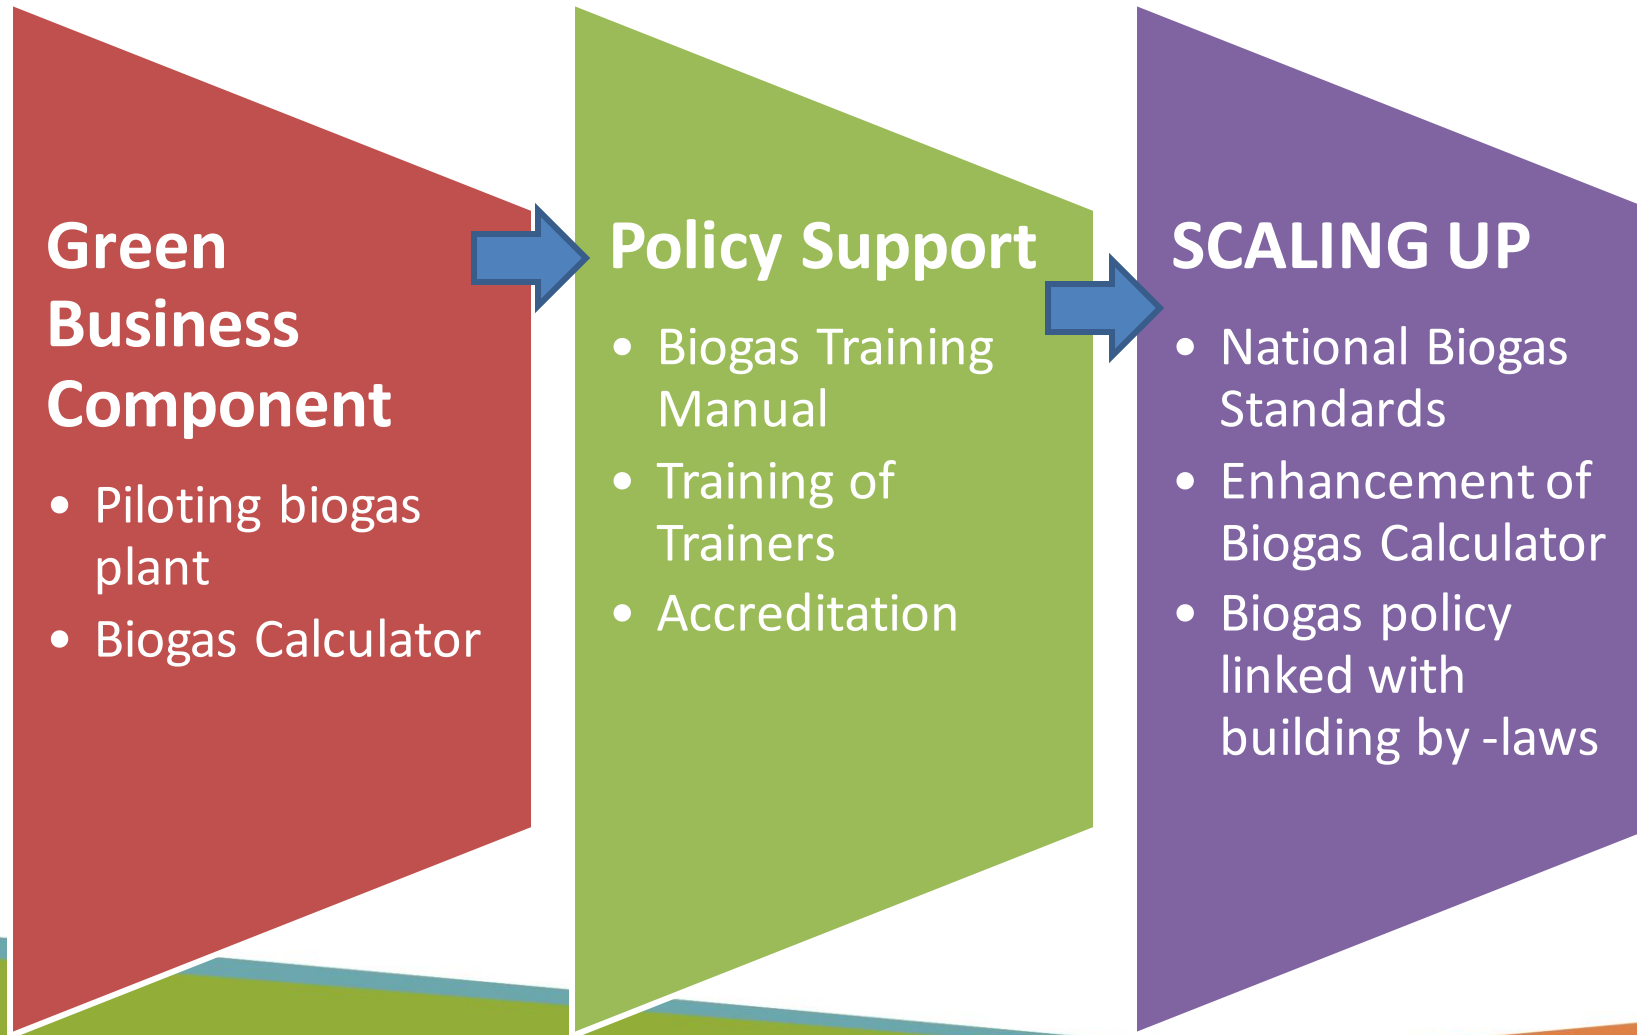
Green Business Component

- Piloting biogas plant
- Biogas Calculator

Policy Support

- Biogas Training Manual
- Training of Trainers
- Accreditation

SCALING UP

- National Biogas Standards
- Enhancement of Biogas Calculator
- Biogas policy linked with building by -laws